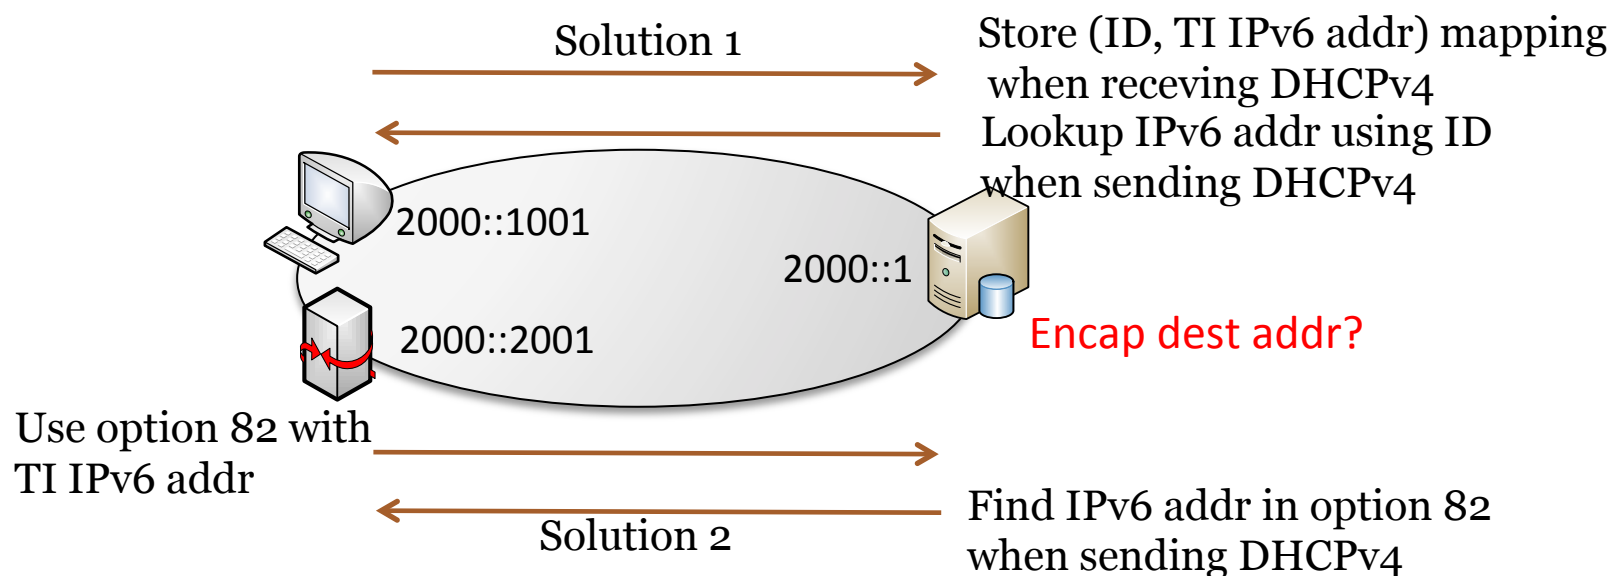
Solution 1

Store (ID, TI IPv6 addr) mapping when receving DHCPv4

Lookup IPv6 addr using ID when sending DHCPv4

2000::1001

2000::1

Encap dest addr?

2000::2001

Use option 82 with TI IPv6 addr

Find IPv6 addr in option 82 when sending DHCPv4

Solution 2